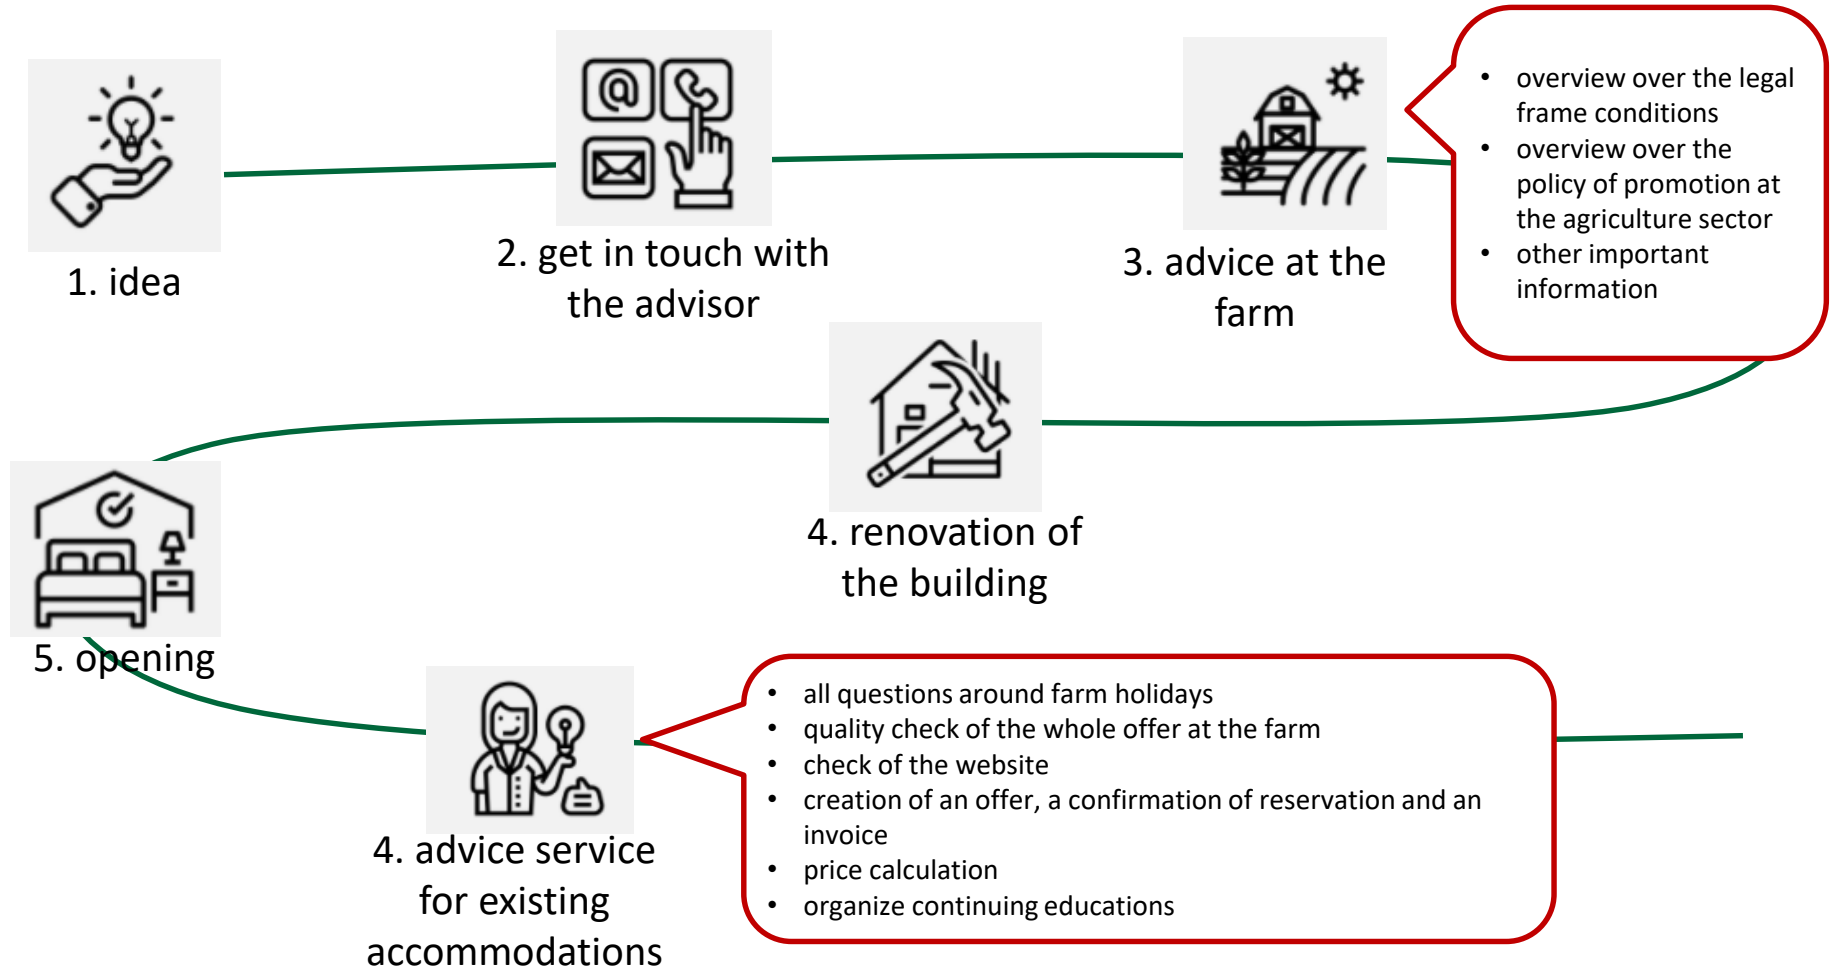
1. idea

2. get in touch with the advisor

3. advice at the farm

- overview over the legal frame conditions
- overview over the policy of promotion at the agriculture sector
- other important information

4. renovation of the building

5. opening

4. advice service for existing accommodations

- all questions around farm holidays
- quality check of the whole offer at the farm
- check of the website
- creation of an offer, a confirmation of reservation and an invoice
- price calculation
- organize continuing educations